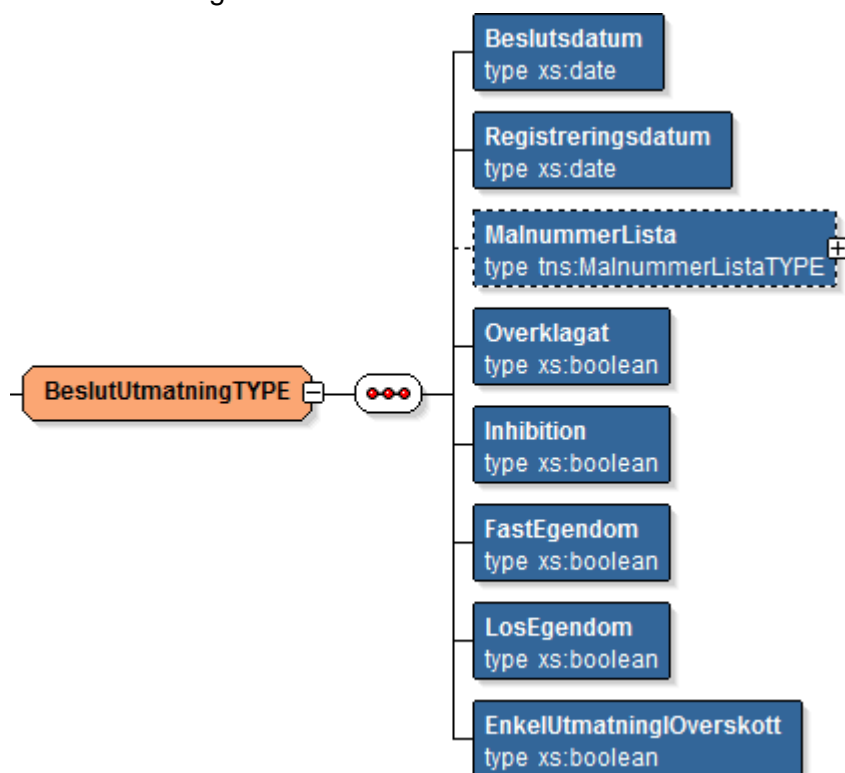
BeslutUtmatningTYPE

Beslutsdatum
type xs:date

Registreringsdatum
type xs:date

MalnummerLista
type tns:MalnummerListaTYPE

Overklagat
type xs:boolean

Inhibition
type xs:boolean

FastEgendom
type xs:boolean

LosEgendom
type xs:boolean

EnkelUtmatningIOverskott
type xs:boolean